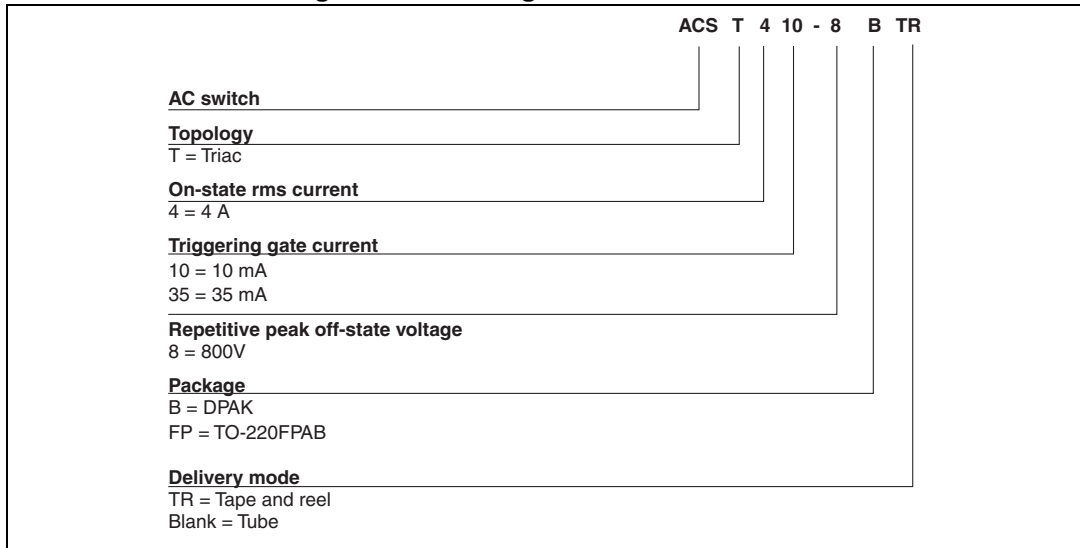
ACS T 4 10 - 8 B TR

AC switch

Topology
T = Triac

On-state rms current
4 = 4 A

Triggering gate current
10 = 10 mA
35 = 35 mA

Repetitive peak off-state voltage
8 = 800V

Package
B = DPAK
FP = TO-220FPAB

Delivery mode
TR = Tape and reel
Blank = Tube